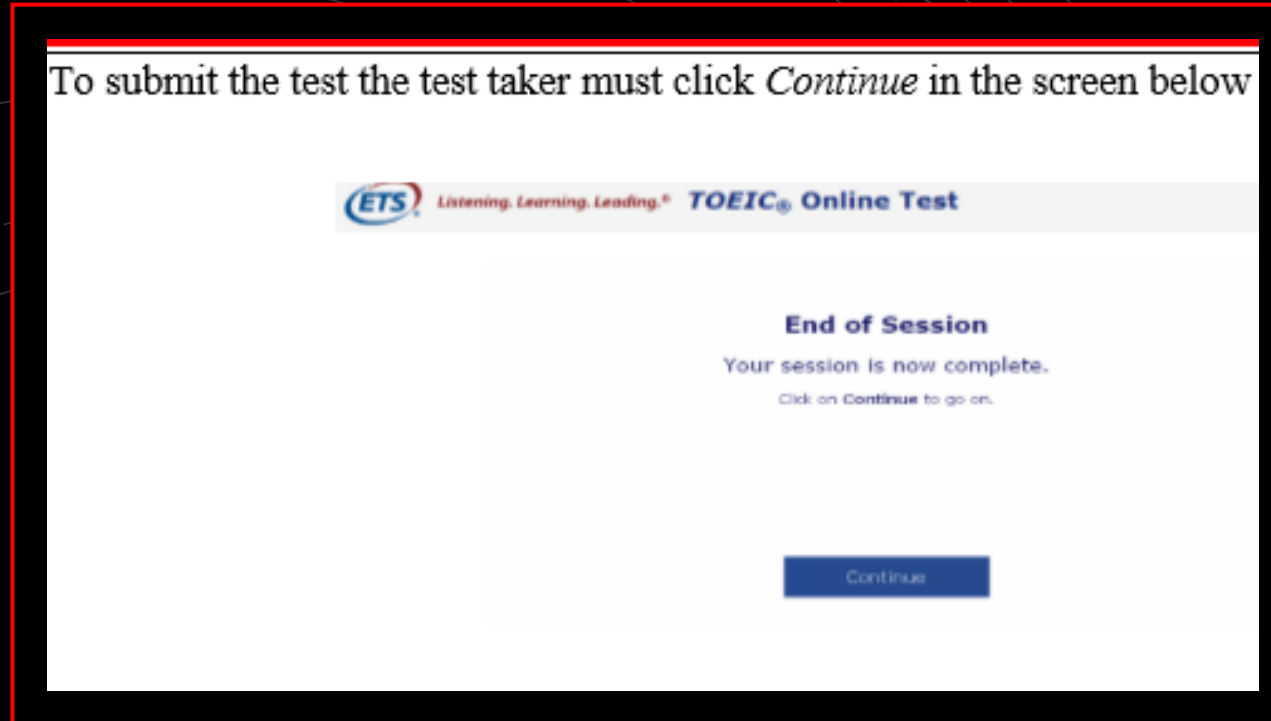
To submit the test the test taker must click *Continue* in the screen below

ETS Listening. Learning. Leading.® TOEIC® Online Test

End of Session

Your session is now complete.

Click on Continue to go on.

Continue